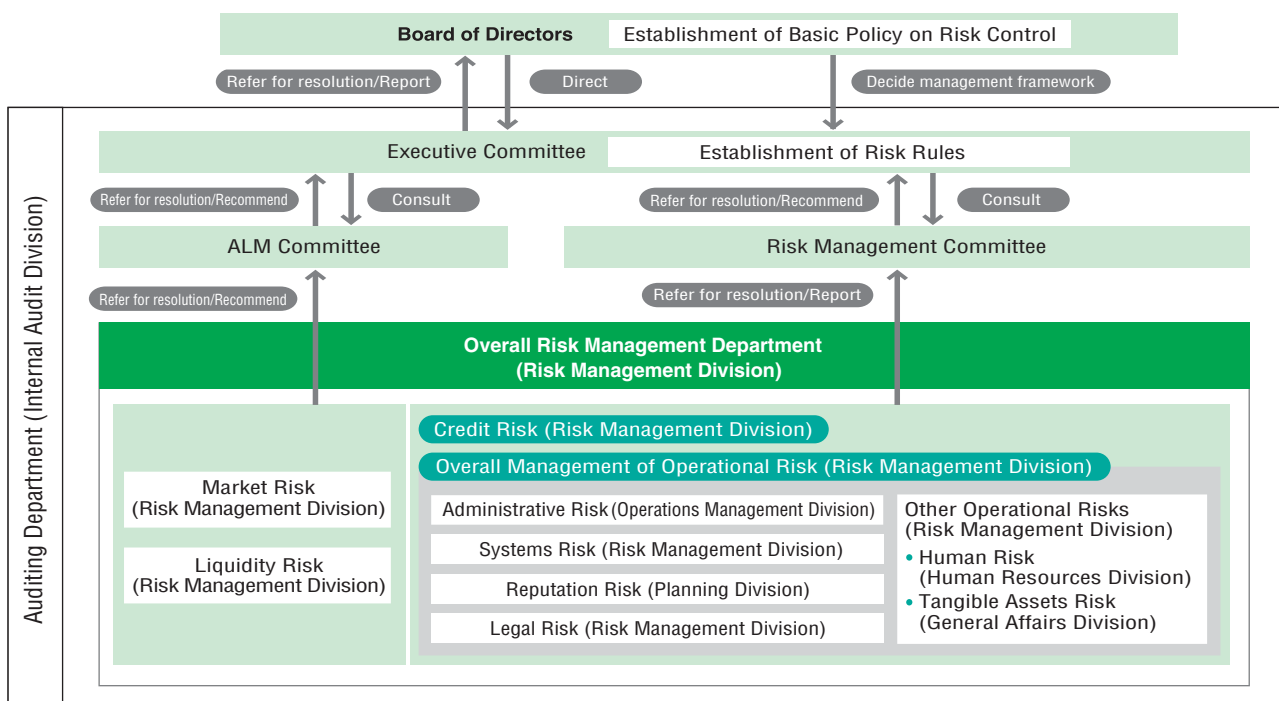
Board of Directors
Establishment of Basic Policy on Risk Control

Refer for resolution/Report
Direct
Decide management framework

Auditing Department (Internal Audit Division)

Executive Committee
Establishment of Risk Rules

Refer for resolution/Recommend
Consult
Refer for resolution/Recommend
Consult

ALM Committee
Risk Management Committee

Refer for resolution/Recommend
Refer for resolution/Report

Overall Risk Management Department
(Risk Management Division)

Market Risk
(Risk Management Division)

Liquidity Risk
(Risk Management Division)

Credit Risk (Risk Management Division)

Overall Management of Operational Risk (Risk Management Division)

Administrative Risk (Operations Management Division)

Systems Risk (Risk Management Division)

Reputation Risk (Planning Division)

Legal Risk (Risk Management Division)

Other Operational Risks
(Risk Management Division)
• Human Risk
(Human Resources Division)
• Tangible Assets Risk
(General Affairs Division)